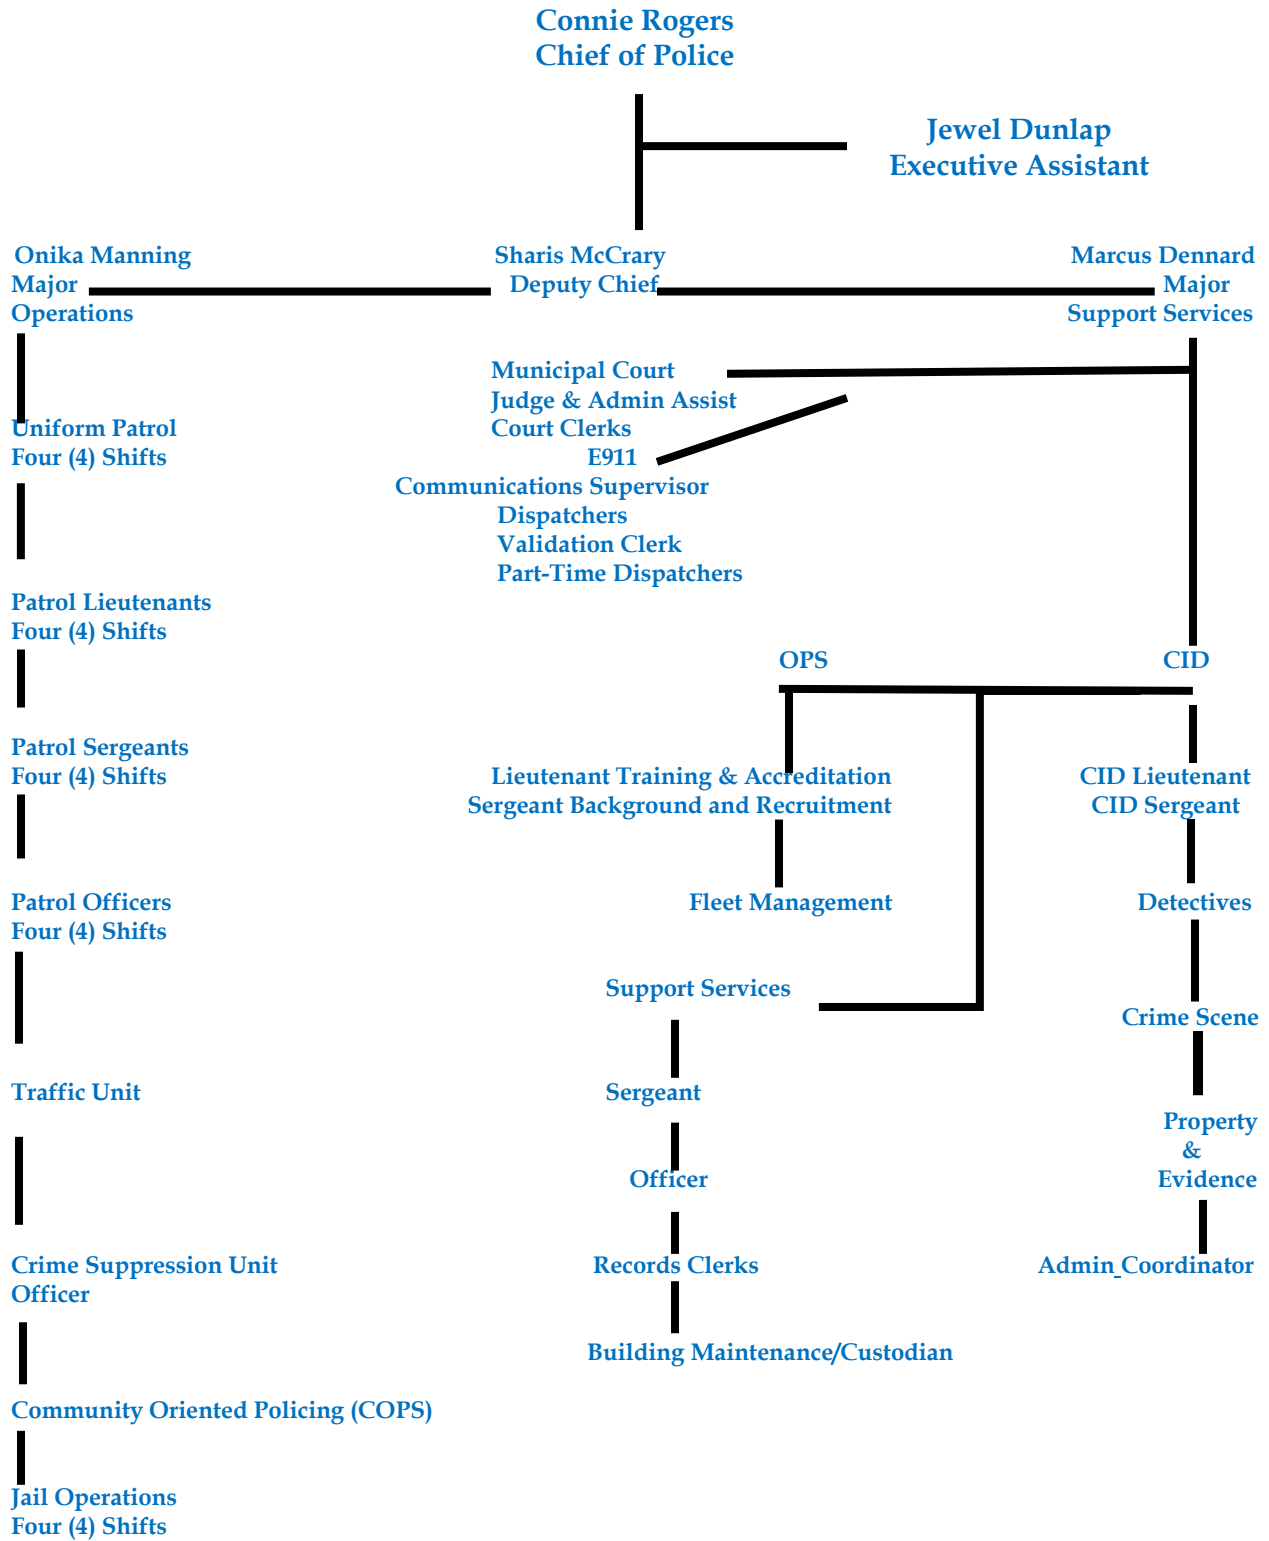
Connie Rogers
Chief of Police

Jewel Dunlap
Executive Assistant

Onika Manning
Major
Operations

Sharis McCrary
Deputy Chief

Marcus Dennard
Major
Support Services

Municipal Court
Judge & Admin Assist
Court Clerks
E911
Communications Supervisor
Dispatchers
Validation Clerk
Part-Time Dispatchers

Uniform Patrol
Four (4) Shifts

Patrol Lieutenants
Four (4) Shifts

Patrol Sergeants
Four (4) Shifts

Patrol Officers
Four (4) Shifts

Traffic Unit

Crime Suppression Unit
Officer

Community Oriented Policing (COPS)

Jail Operations
Four (4) Shifts

OPS

Lieutenant Training & Accreditation
Sergeant Background and Recruitment

Fleet Management

Support Services

Sergeant

Officer

Records Clerks

Building Maintenance/Custodian

CID

CID Lieutenant
CID Sergeant

Detectives

Crime Scene

Property
&
Evidence

Admin Coordinator